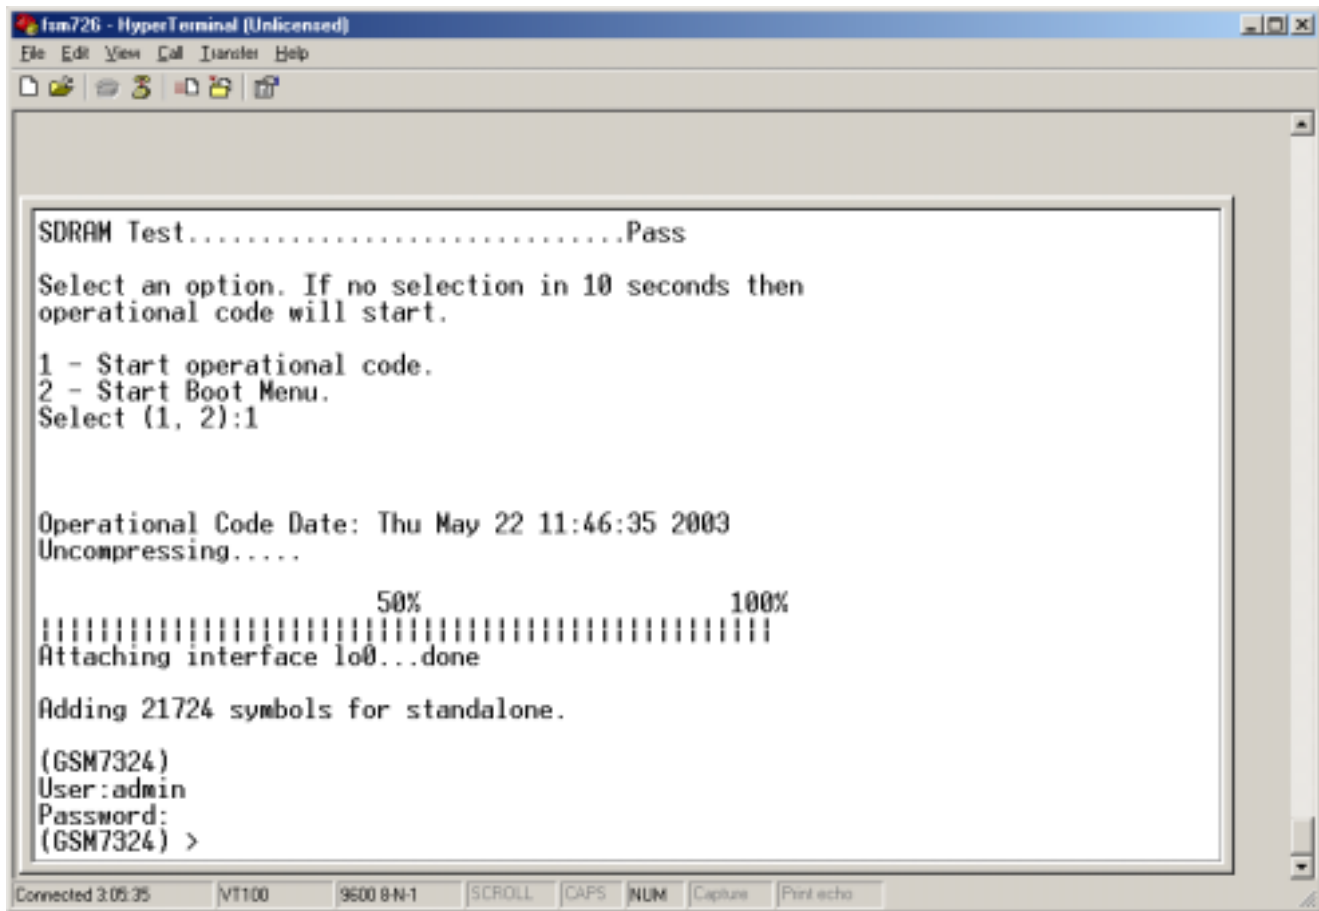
fsm726 - HyperTerminal (Unlicensed)

File Edit View Call Transfer Help

SDRAM Test..............................Pass

Select an option. If no selection in 10 seconds then operational code will start.

1 - Start operational code.
2 - Start Boot Menu.
Select (1, 2):1

Operational Code Date: Thu May 22 11:46:35 2003
Uncompressing.....

50% 100%
||||||||||||||||||||||||||||||||||||||||||||||||||
Attaching interface lo0...done

Adding 21724 symbols for standalone.

(GSM7324)
User:admin
Password:
(GSM7324) >

Connected 3:05:35 VT100 9600 8-N-1 SCROLL CAPS NUM Capture Print echo